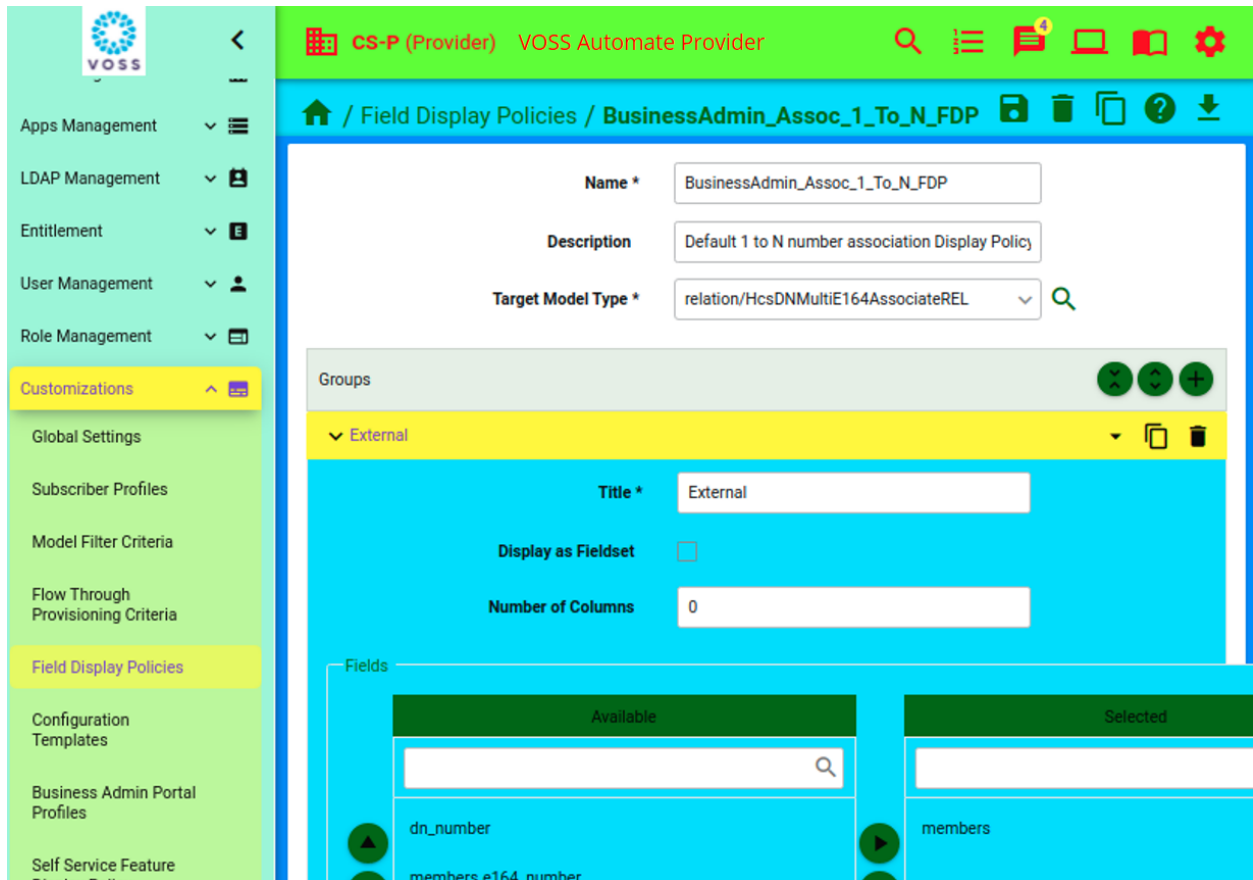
VOSS

Apps Management

LDAP Management

Entitlement

User Management

Role Management

Customizations

Global Settings

Subscriber Profiles

Model Filter Criteria

Flow Through Provisioning Criteria

Field Display Policies

Configuration Templates

Business Admin Portal Profiles

Self Service Feature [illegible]

CS-P (Provider) VOSS Automate Provider

4

/ Field Display Policies / BusinessAdmin_Assoc_1_To_N_FDP

Name * BusinessAdmin_Assoc_1_To_N_FDP

Description Default 1 to N number association Display Policy

Target Model Type * relation/HcsDNMultiE164AssociateREL

Groups

External

Title * External

Display as Fieldset

Number of Columns 0

Fields

Available

Selected

dn_number

members

members.e164_number